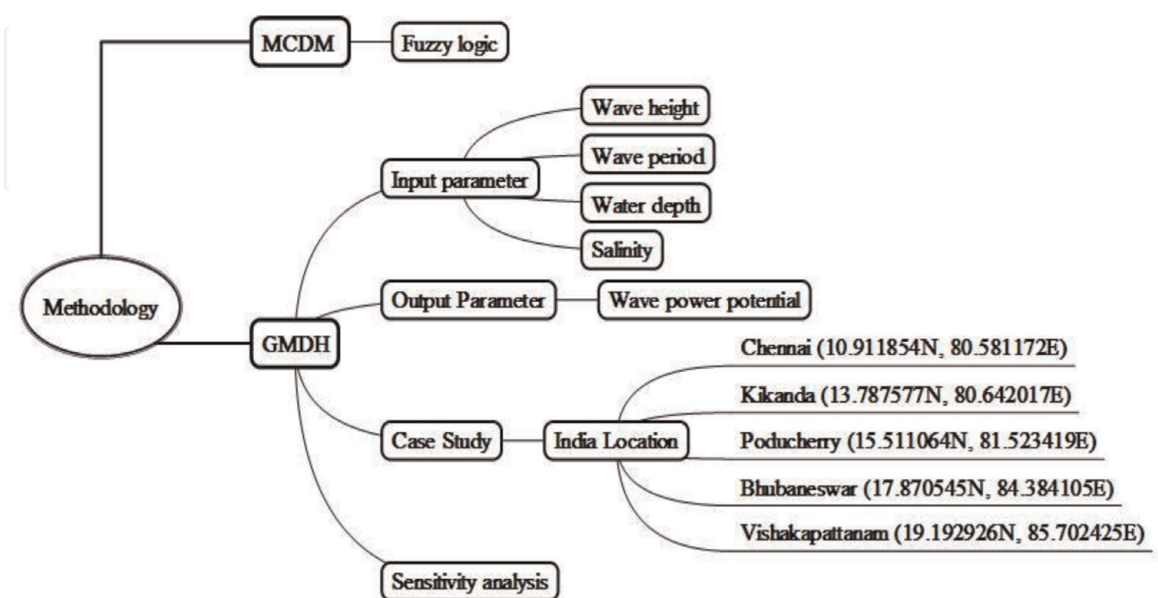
MCDM

Fuzzy logic

Methodology

GMDH

Input parameter

Wave height

Wave period

Water depth

Salinity

Output Parameter

Wave power potential

Case Study

India Location

Chennai (10.911854N, 80.581172E)

Kikanda (13.787577N, 80.642017E)

Poducherry (15.511064N, 81.523419E)

Bhubaneswar (17.870545N, 84.384105E)

Vishakapattanam (19.192926N, 85.702425E)

Sensitivity analysis